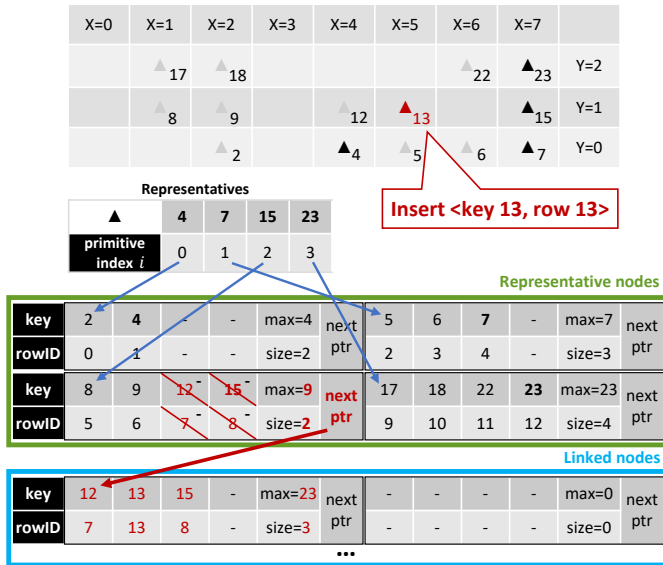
| X=0 | X=1 | X=2 | X=3 | X=4 | X=5 | X=6 | X=7 | |
|---|---|---|---|---|---|---|---|---|
| | 17 | 18 | | | | 22 | 23 | Y=2 |
| | 8 | 9 | | 12 | 13 | | 15 | Y=1 |
| | | 2 | | 4 | 5 | 6 | 7 | Y=0 |

Insert <key 13, row 13>

Representatives

| ▲ | 4 | 7 | 15 | 23 |
|---|---|---|---|---|
| primitive index $i$ | 0 | 1 | 2 | 3 |

Representative nodes

| key | 2 | 4 | - | - | max=4 | next ptr | 5 | 6 | 7 | - | max=7 | next ptr |
|---|---|---|---|---|---|---|---|---|---|---|---|---|
| rowID | 0 | 1 | - | - | size=2 | | 2 | 3 | 4 | - | size=3 | |
| key | 8 | 9 | 12 - | 15 - | max=9 | next ptr | 17 | 18 | 22 | 23 | max=23 | next ptr |
| rowID | 5 | 6 | 7 - | 8 - | size=2 | | 9 | 10 | 11 | 12 | size=4 | |

Linked nodes

| key | 12 | 13 | 15 | - | max=23 | next ptr | - | - | - | - | max=0 | next ptr |
|---|---|---|---|---|---|---|---|---|---|---|---|---|
| rowID | 7 | 13 | 8 | - | size=3 | | - | - | - | - | size=0 | |

...